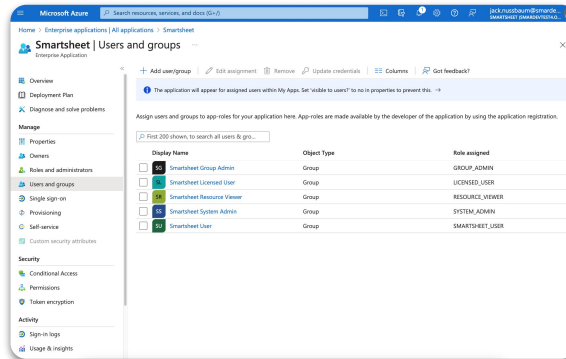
Microsoft Azure
Search resources, services, and docs (G+/)
jack.nussbaum@smarde...
SMARTSHEET (SMARDEVTESTAD...

Home > Enterprise applications | All applications > Smartsheet

Smartsheet | Users and groups ...
Enterprise Application

Overview
Deployment Plan
Diagnose and solve problems
Manage
Properties
Owners
Roles and administrators
Users and groups
Single sign-on
Provisioning
Self-service
Custom security attributes
Security
Conditional Access
Permissions
Token encryption
Activity
Sign-in logs
Usage & insights

+ Add user/group | Edit assignment | Remove | Update credentials | Columns | Got feedback?

The application will appear for assigned users within My Apps. Set 'visible to users?' to no in properties to prevent this. →

Assign users and groups to app-roles for your application here. App-roles are made available by the developer of the application by using the application registration.

First 200 shown, to search all users & gro...

| Display Name | Object Type | Role assigned |
|---|---|---|
| SG Smartsheet Group Admin | Group | GROUP_ADMIN |
| SL Smartsheet Licensed User | Group | LICENSED_USER |
| SR Smartsheet Resource Viewer | Group | RESOURCE_VIEWER |
| SS Smartsheet System Admin | Group | SYSTEM_ADMIN |
| SU Smartsheet User | Group | SMARTSHEET_USER |